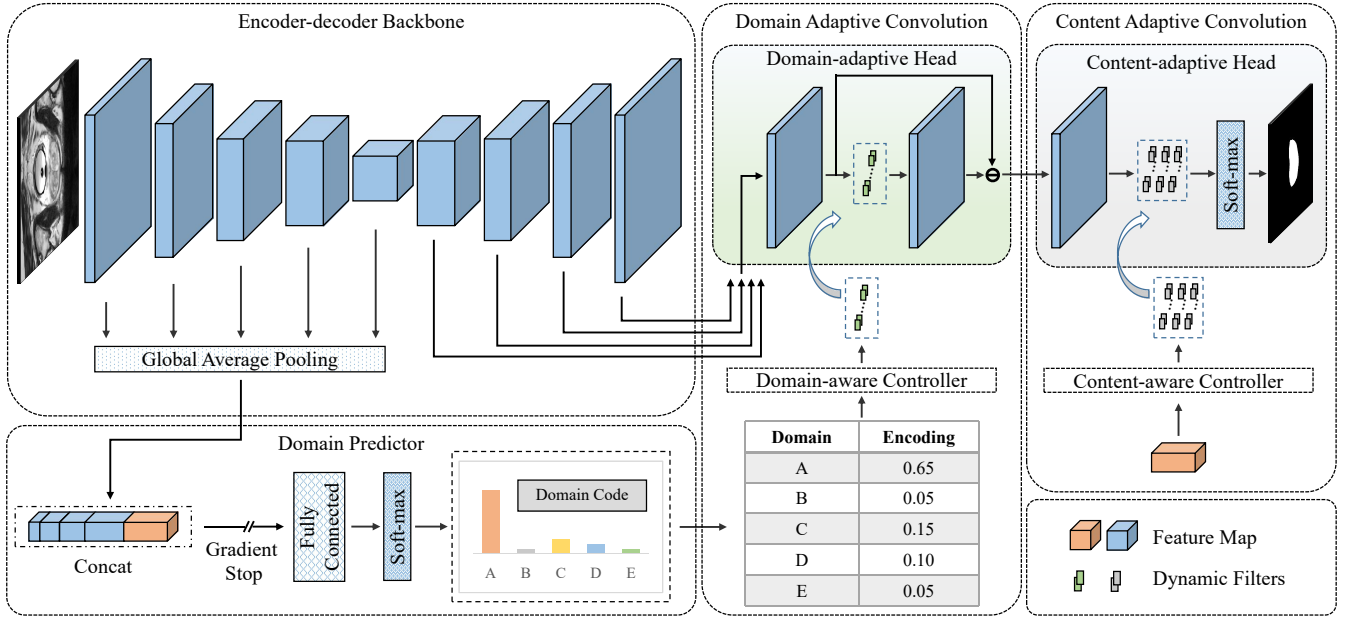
Encoder-decoder Backbone

Domain Adaptive Convolution

Content Adaptive Convolution

Domain-adaptive Head

Content-adaptive Head

Soft-max

Global Average Pooling

Domain-aware Controller

Content-aware Controller

Domain Predictor

| Domain | Encoding |
|---|---|
| A | 0.65 |
| B | 0.05 |
| C | 0.15 |
| D | 0.10 |
| E | 0.05 |

Concat

Gradient Stop

Fully Connected

Soft-max

Domain Code

A B C D E

Feature Map

Dynamic Filters